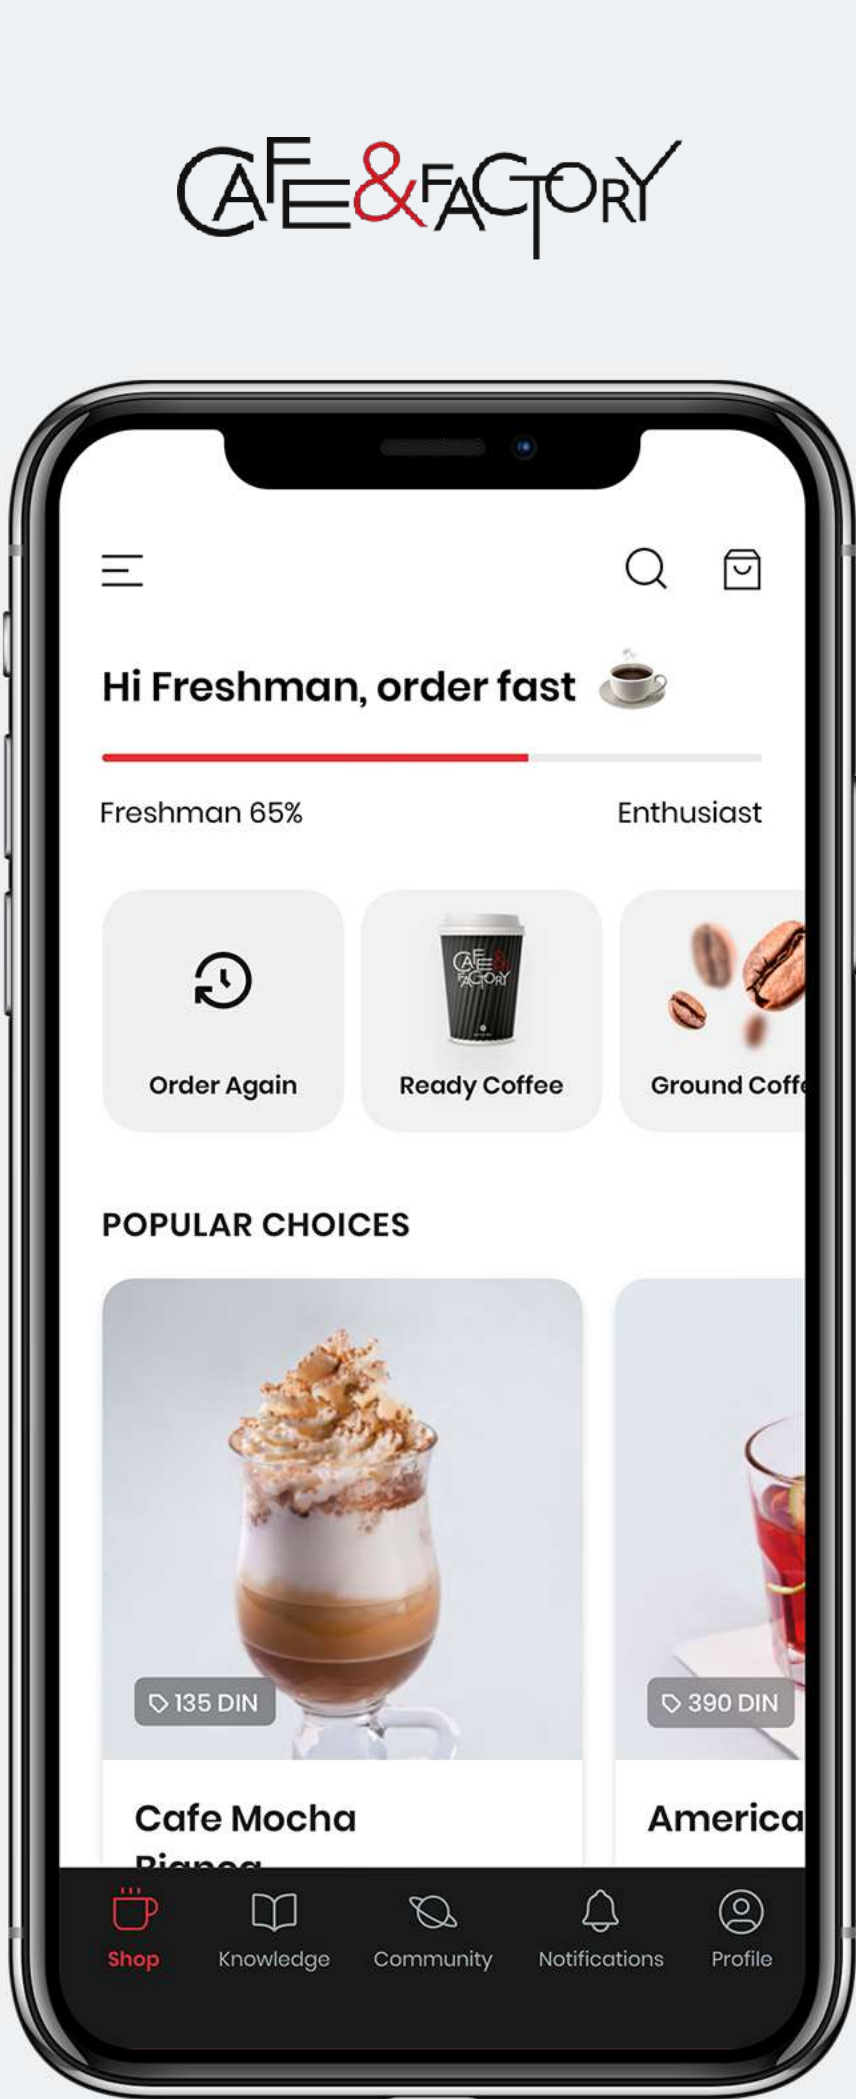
CAFE&FACTORY

Hi Freshman, order fast

Freshman 65%

Enthusiast

Order Again

Ready Coffee

Ground Coff

POPULAR CHOICES

135 DIN

390 DIN

Cafe Mocha

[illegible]

America

Shop

Knowledge

Community

Notifications

Profile